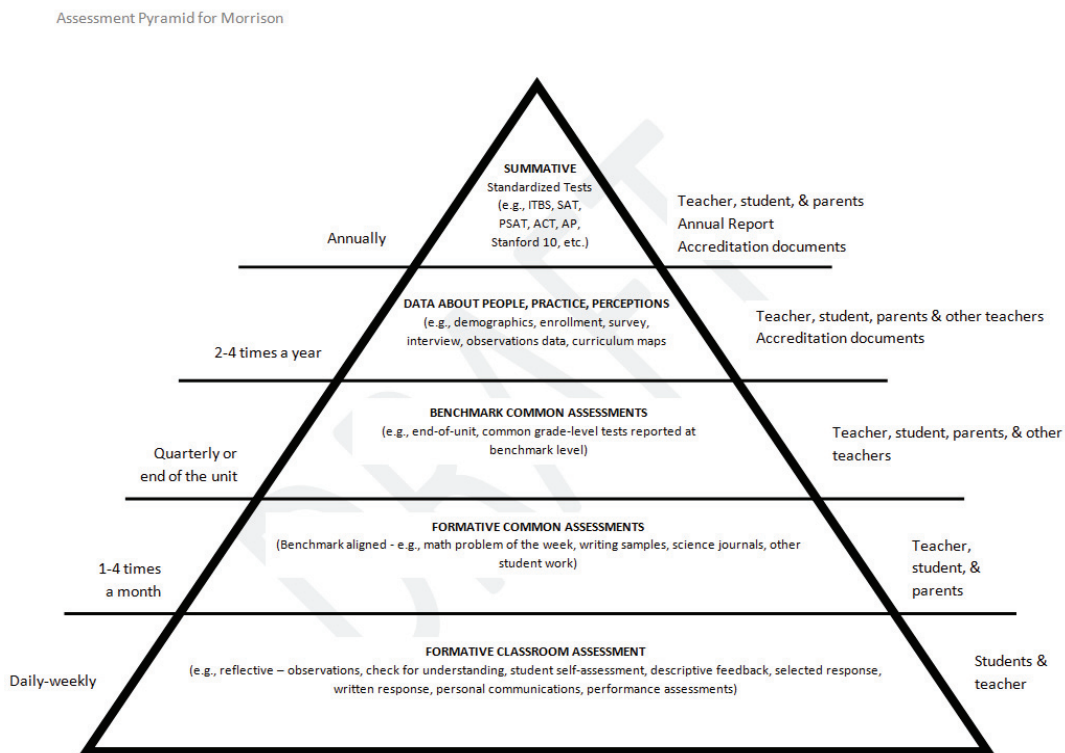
Assessment Pyramid for Morrison

SUMMATIVE
Standardized Tests
(e.g., ITBS, SAT, PSAT, ACT, AP, Stanford 10, etc.)

Annually

Teacher, student, & parents
Annual Report
Accreditation documents

DATA ABOUT PEOPLE, PRACTICE, PERCEPTIONS
(e.g., demographics, enrollment, survey, interview, observations data, curriculum maps

2-4 times a year

Teacher, student, parents & other teachers
Accreditation documents

BENCHMARK COMMON ASSESSMENTS
(e.g., end-of-unit, common grade-level tests reported at benchmark level)

Quarterly or end of the unit

Teacher, student, parents, & other teachers

FORMATIVE COMMON ASSESSMENTS
(Benchmark aligned - e.g., math problem of the week, writing samples, science journals, other student work)

1-4 times a month

Teacher, student, & parents

FORMATIVE CLASSROOM ASSESSMENT
(e.g., reflective – observations, check for understanding, student self-assessment, descriptive feedback, selected response, written response, personal communications, performance assessments)

Daily-weekly

Students & teacher

DRAFT